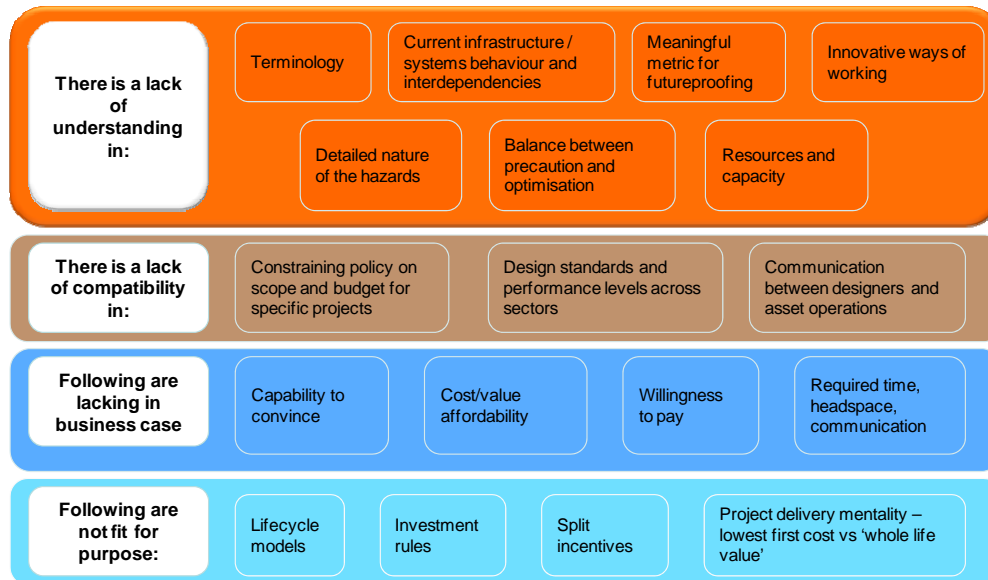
There is a lack of understanding in:

Terminology

Current infrastructure / systems behaviour and interdependencies

Meaningful metric for futureproofing

Innovative ways of working

Detailed nature of the hazards

Balance between precaution and optimisation

Resources and capacity

There is a lack of compatibility in:

Constraining policy on scope and budget for specific projects

Design standards and performance levels across sectors

Communication between designers and asset operations

Following are lacking in business case

Capability to convince

Cost/value affordability

Willingness to pay

Required time, headspace, communication

Following are not fit for purpose:

Lifecycle models

Investment rules

Split incentives

Project delivery mentality – lowest first cost vs 'whole life value'